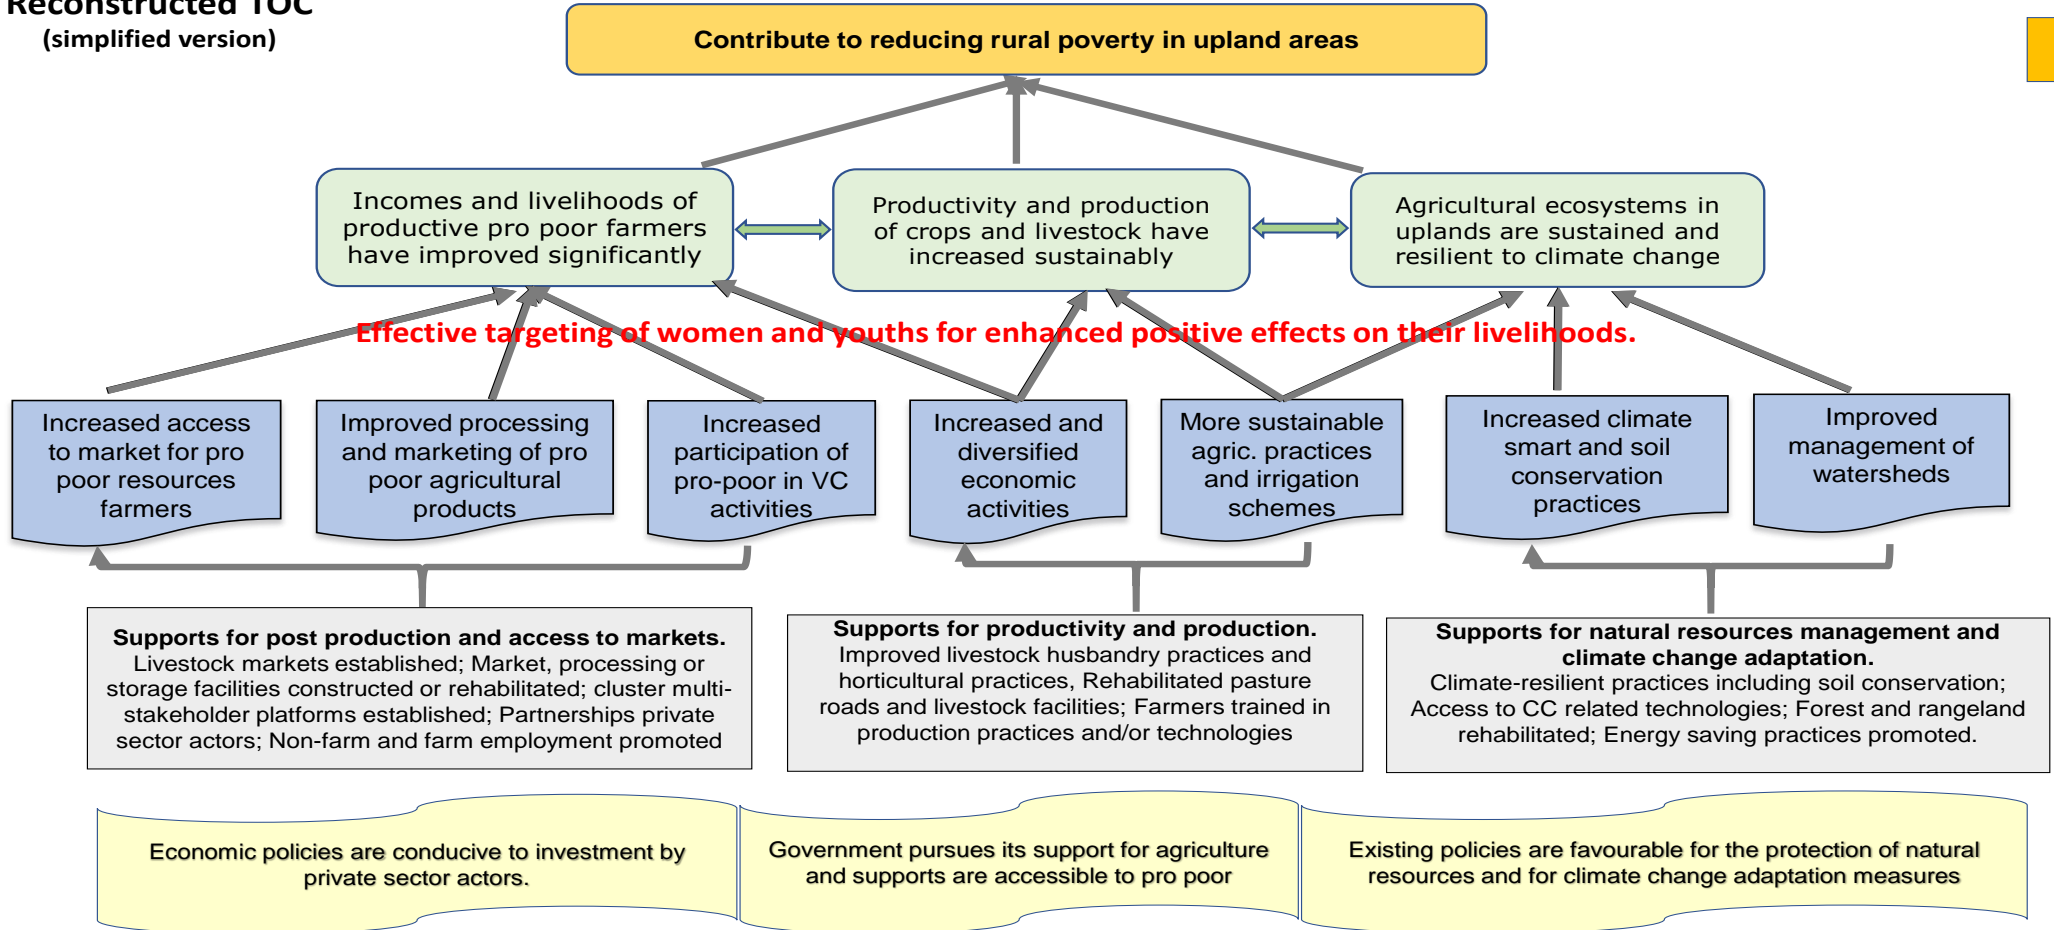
Reconstructed TOC
(simplified version)

Contribute to reducing rural poverty in upland areas

Incomes and livelihoods of productive pro poor farmers have improved significantly

Productivity and production of crops and livestock have increased sustainably

Agricultural ecosystems in uplands are sustained and resilient to climate change

Effective targeting of women and youths for enhanced positive effects on their livelihoods.

Increased access to market for pro poor resources farmers

Improved processing and marketing of pro poor agricultural products

Increased participation of pro-poor in VC activities

Increased and diversified economic activities

More sustainable agric. practices and irrigation schemes

Increased climate smart and soil conservation practices

Improved management of watersheds

**Supports for post production and access to markets.** Livestock markets established; Market, processing or storage facilities constructed or rehabilitated; cluster multi-stakeholder platforms established; Partnerships private sector actors; Non-farm and farm employment promoted

**Supports for productivity and production.** Improved livestock husbandry practices and horticultural practices, Rehabilitated pasture roads and livestock facilities; Farmers trained in production practices and/or technologies

**Supports for natural resources management and climate change adaptation.** Climate-resilient practices including soil conservation; Access to CC related technologies; Forest and rangeland rehabilitated; Energy saving practices promoted.

Economic policies are conducive to investment by private sector actors.

Government pursues its support for agriculture and supports are accessible to pro poor

Existing policies are favourable for the protection of natural resources and for climate change adaptation measures